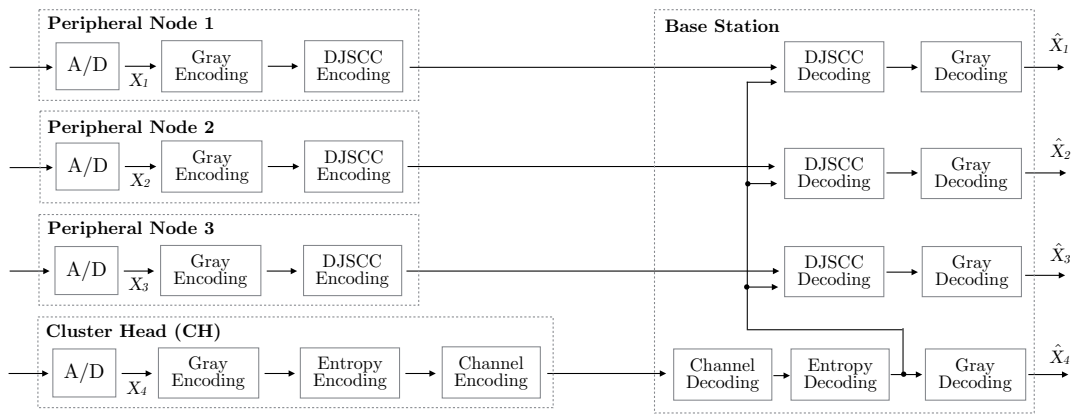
Peripheral Node 1

A/D

$X_1$

Gray Encoding

DJSCC Encoding

Peripheral Node 2

A/D

$X_2$

Gray Encoding

DJSCC Encoding

Peripheral Node 3

A/D

$X_3$

Gray Encoding

DJSCC Encoding

Cluster Head (CH)

A/D

$X_4$

Gray Encoding

Entropy Encoding

Channel Encoding

Base Station

DJSCC Decoding

Gray Decoding

$\hat{X}_1$

DJSCC Decoding

Gray Decoding

$\hat{X}_2$

DJSCC Decoding

Gray Decoding

$\hat{X}_3$

Channel Decoding

Entropy Decoding

Gray Decoding

$\hat{X}_4$